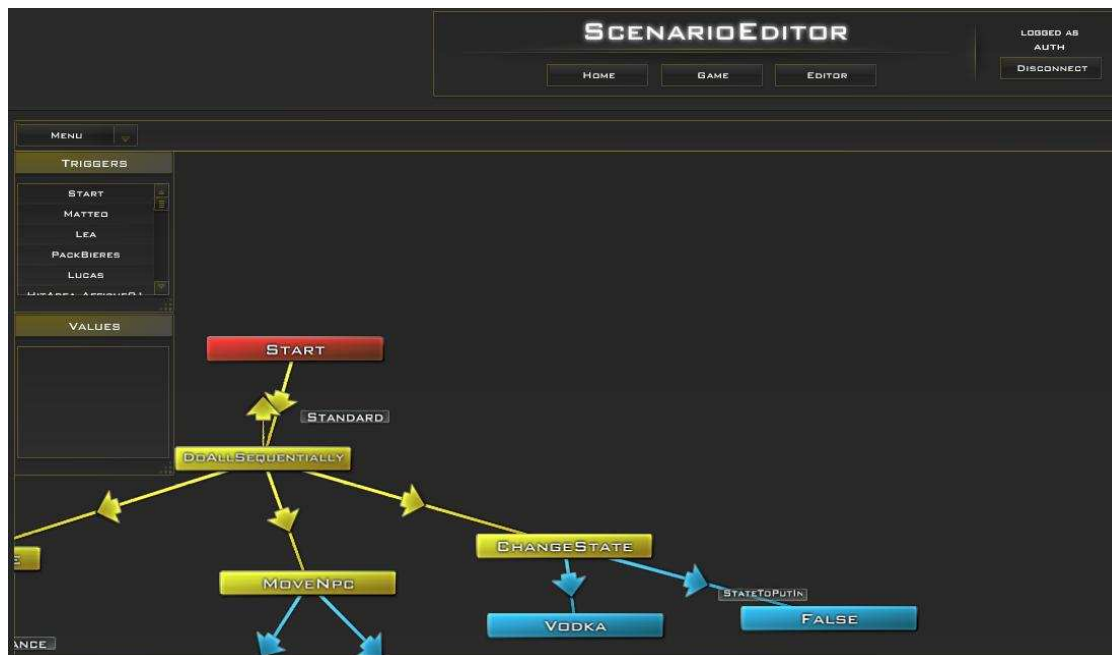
ScenarioEditor

Home
Game
Editor

Logged as
auth
Disconnect

Menu

Triggers

Start
Matteo
Lea
PackBieres
Lucas
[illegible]

Values

Start
Standard
DoAllSequentially
E
ChangeState
MoveNpc
StateToPutIn
Vodka
False
ance